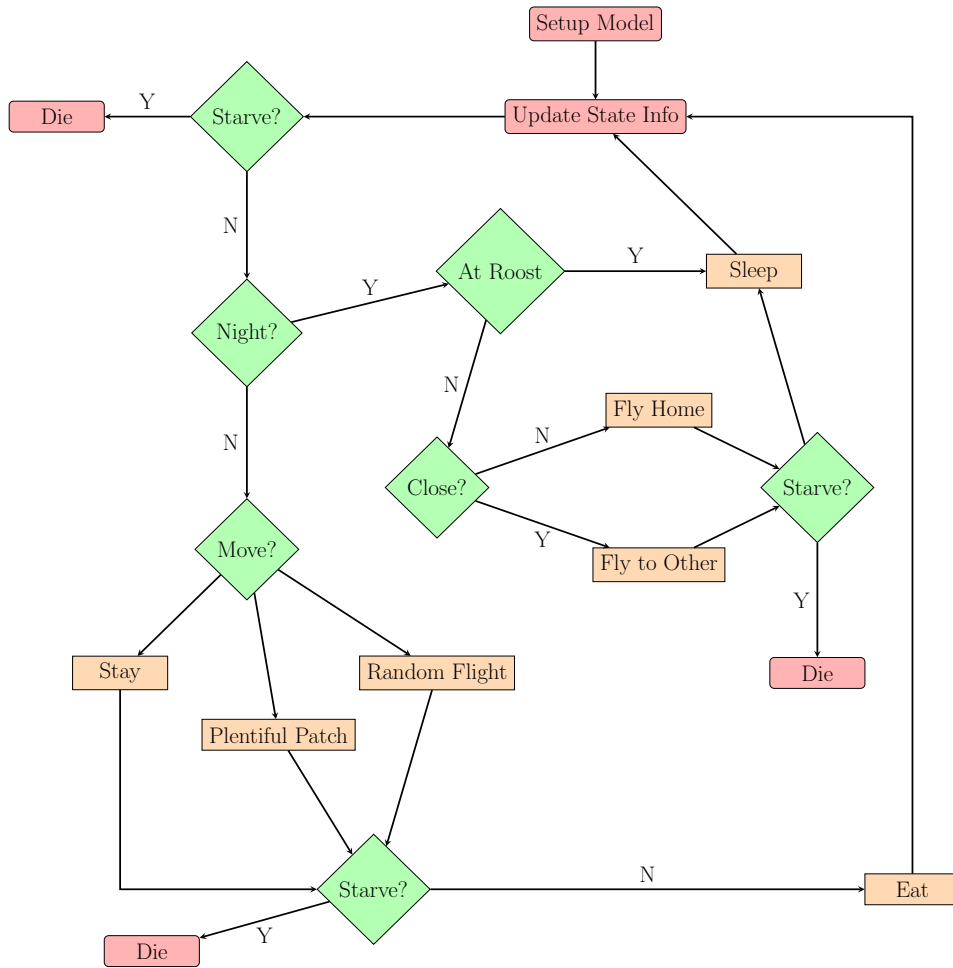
Setup Model

Die

Y

Starve?

Update State Info

N

Y

At Roost

Y

Sleep

Night?

N

N

Fly Home

Close?

Starve?

N

Y

Move?

Fly to Other

Y

Stay

Random Flight

Die

Plentiful Patch

N

Starve?

Eat

Die

Y